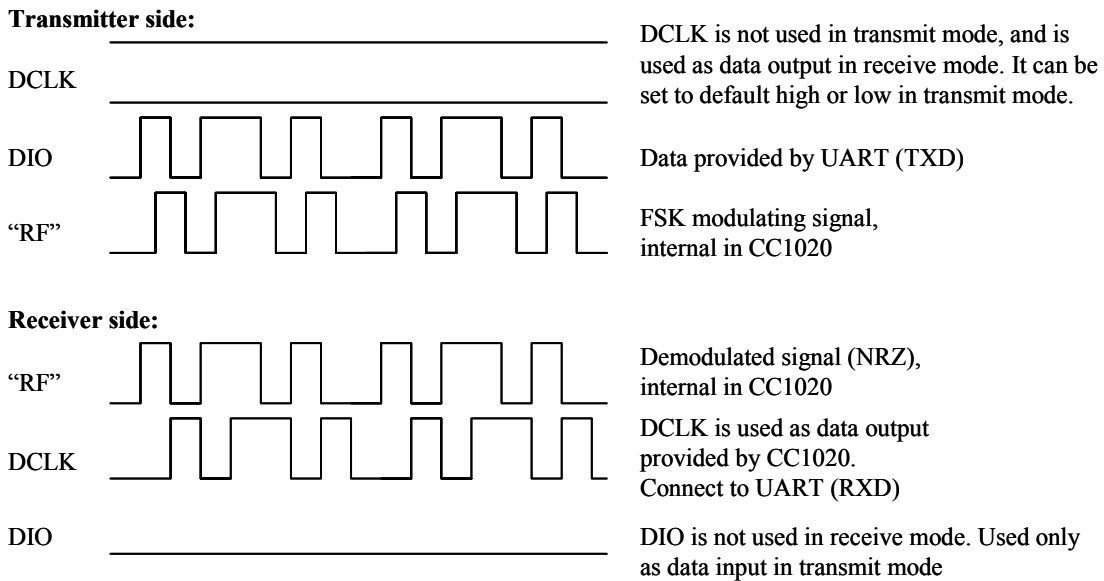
**Transmitter side:**

DCLK

DCLK is not used in transmit mode, and is used as data output in receive mode. It can be set to default high or low in transmit mode.

DIO

Data provided by UART (TXD)

"RF"

FSK modulating signal, internal in CC1020

**Receiver side:**

"RF"

Demodulated signal (NRZ), internal in CC1020

DCLK

DCLK is used as data output provided by CC1020. Connect to UART (RXD)

DIO

DIO is not used in receive mode. Used only as data input in transmit mode